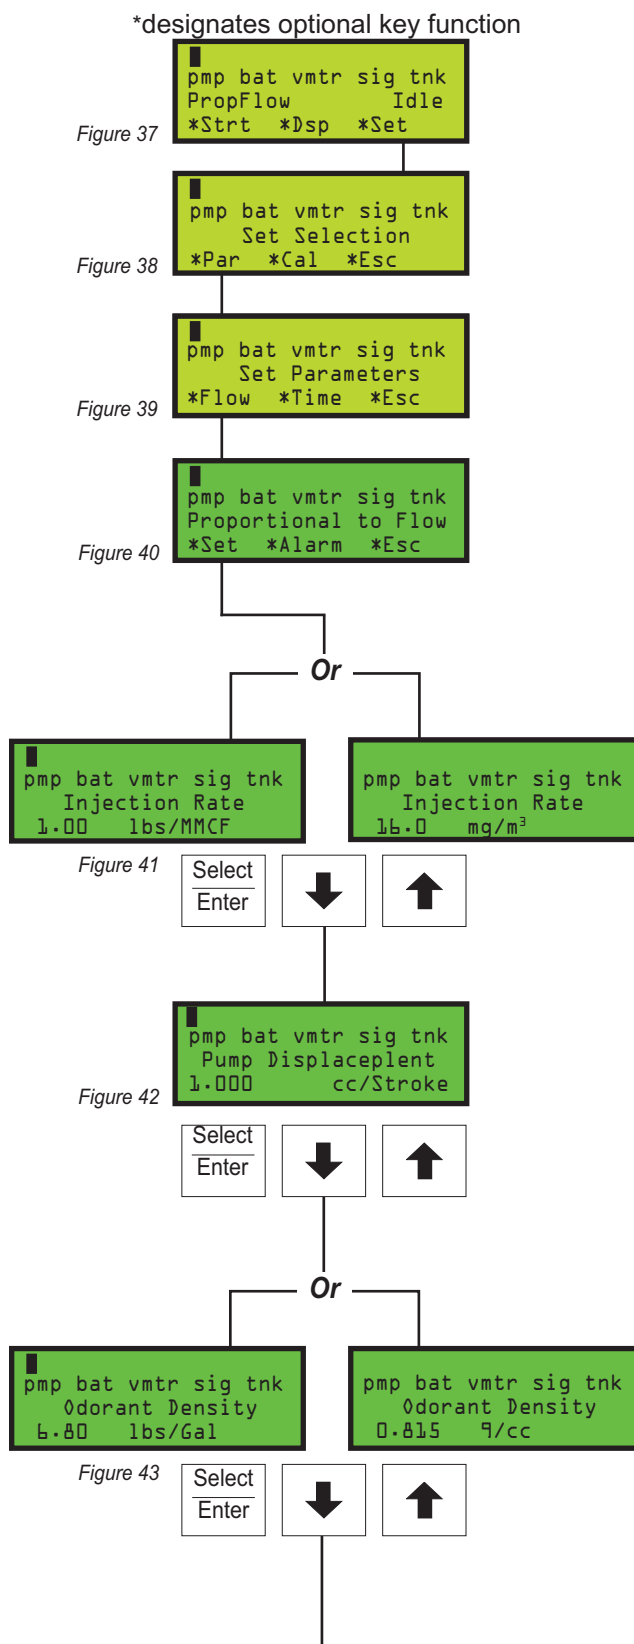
*designates optional key function

Figure 37

pmp bat vmtr sig tnk
PropFlow Idle
*Strt *Dsp *Set

Figure 38

pmp bat vmtr sig tnk
Set Selection
*Par *Cal *Esc

Figure 39

pmp bat vmtr sig tnk
Set Parameters
*Flow *Time *Esc

Figure 40

pmp bat vmtr sig tnk
Proportional to Flow
*Set *Alarm *Esc

Or

pmp bat vmtr sig tnk
Injection Rate
1.00 lbs/MMCF

pmp bat vmtr sig tnk
Injection Rate
16.0 mg/m$^3$

Figure 41

Select
Enter

pmp bat vmtr sig tnk
Pump Displaceplent
1.000 cc/Stroke

Figure 42

Select
Enter

Or

pmp bat vmtr sig tnk
Odorant Density
6.80 lbs/Gal

pmp bat vmtr sig tnk
Odorant Density
0.815 g/cc

Figure 43

Select
Enter